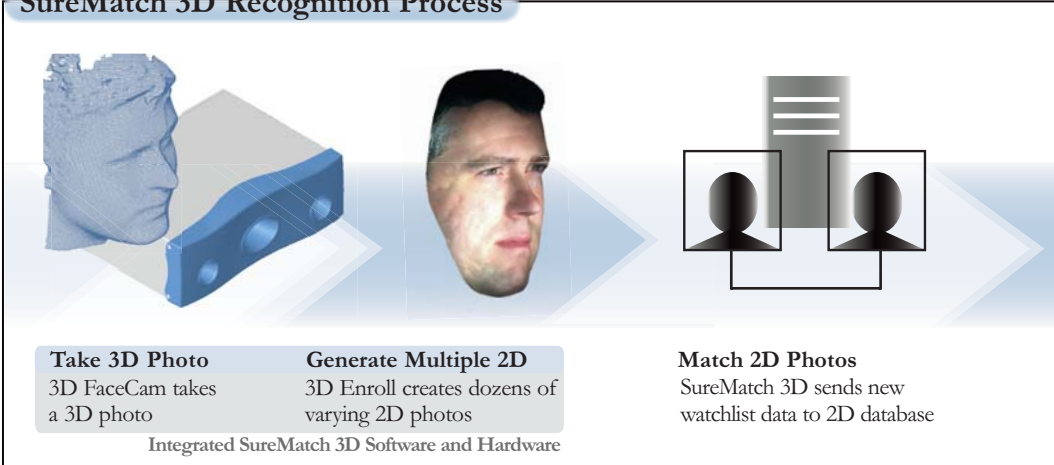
SureMatch 3D Recognition Process

Take 3D Photo
3D FaceCam takes a 3D photo

Generate Multiple 2D
3D Enroll creates dozens of varying 2D photos

Integrated SureMatch 3D Software and Hardware

Match 2D Photos
SureMatch 3D sends new watchlist data to 2D database